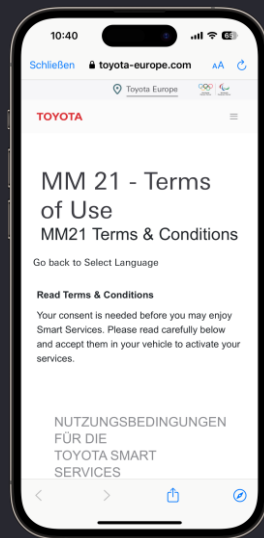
10:40

Schließen toyota-europe.com AA

Toyota Europe

TOYOTA

MM 21 - Terms of Use

MM21 Terms & Conditions

Go back to Select Language

Read Terms & Conditions

Your consent is needed before you may enjoy Smart Services. Please read carefully below and accept them in your vehicle to activate your services.

NUTZUNGSBEDINGUNGEN FÜR DIE TOYOTA SMART SERVICES